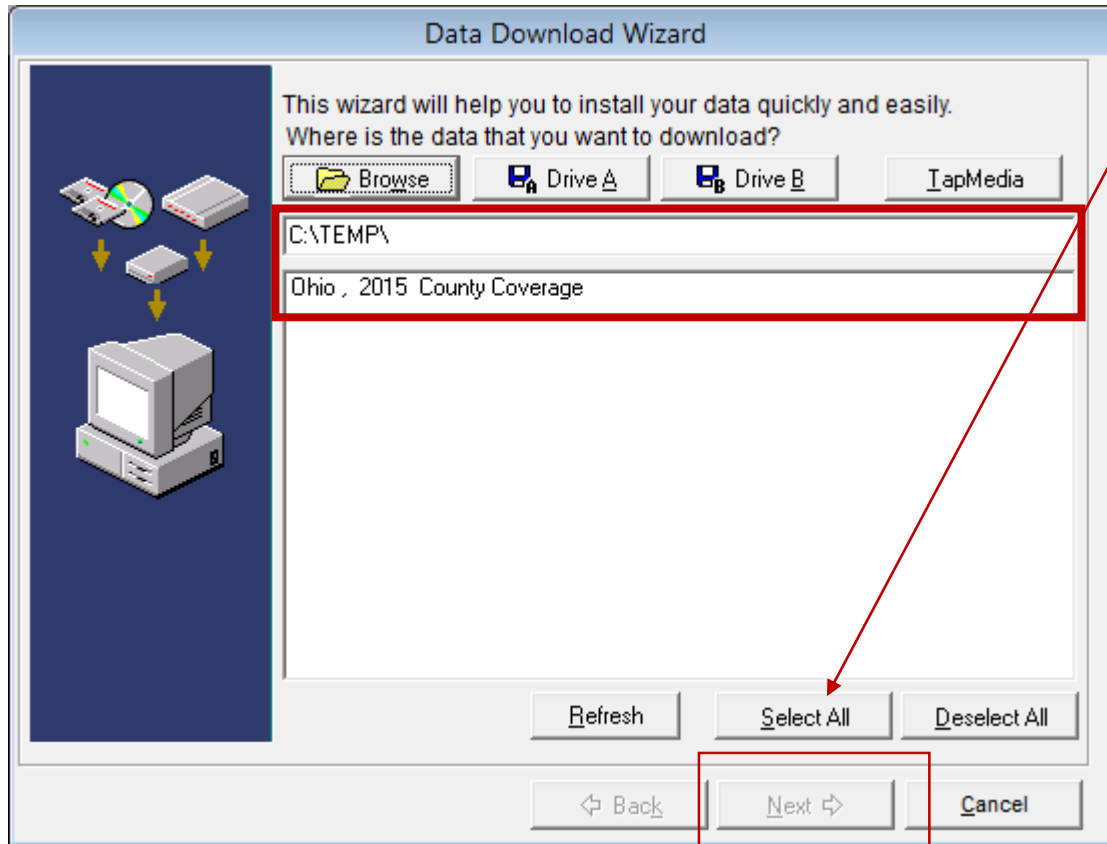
Data Download Wizard

This wizard will help you to install your data quickly and easily.
Where is the data that you want to download?

Browse

Drive A

Drive B

TapMedia

C:\TEMP\

Ohio , 2015 County Coverage

Refresh

Select All

Deselect All

Back

Next

Cancel